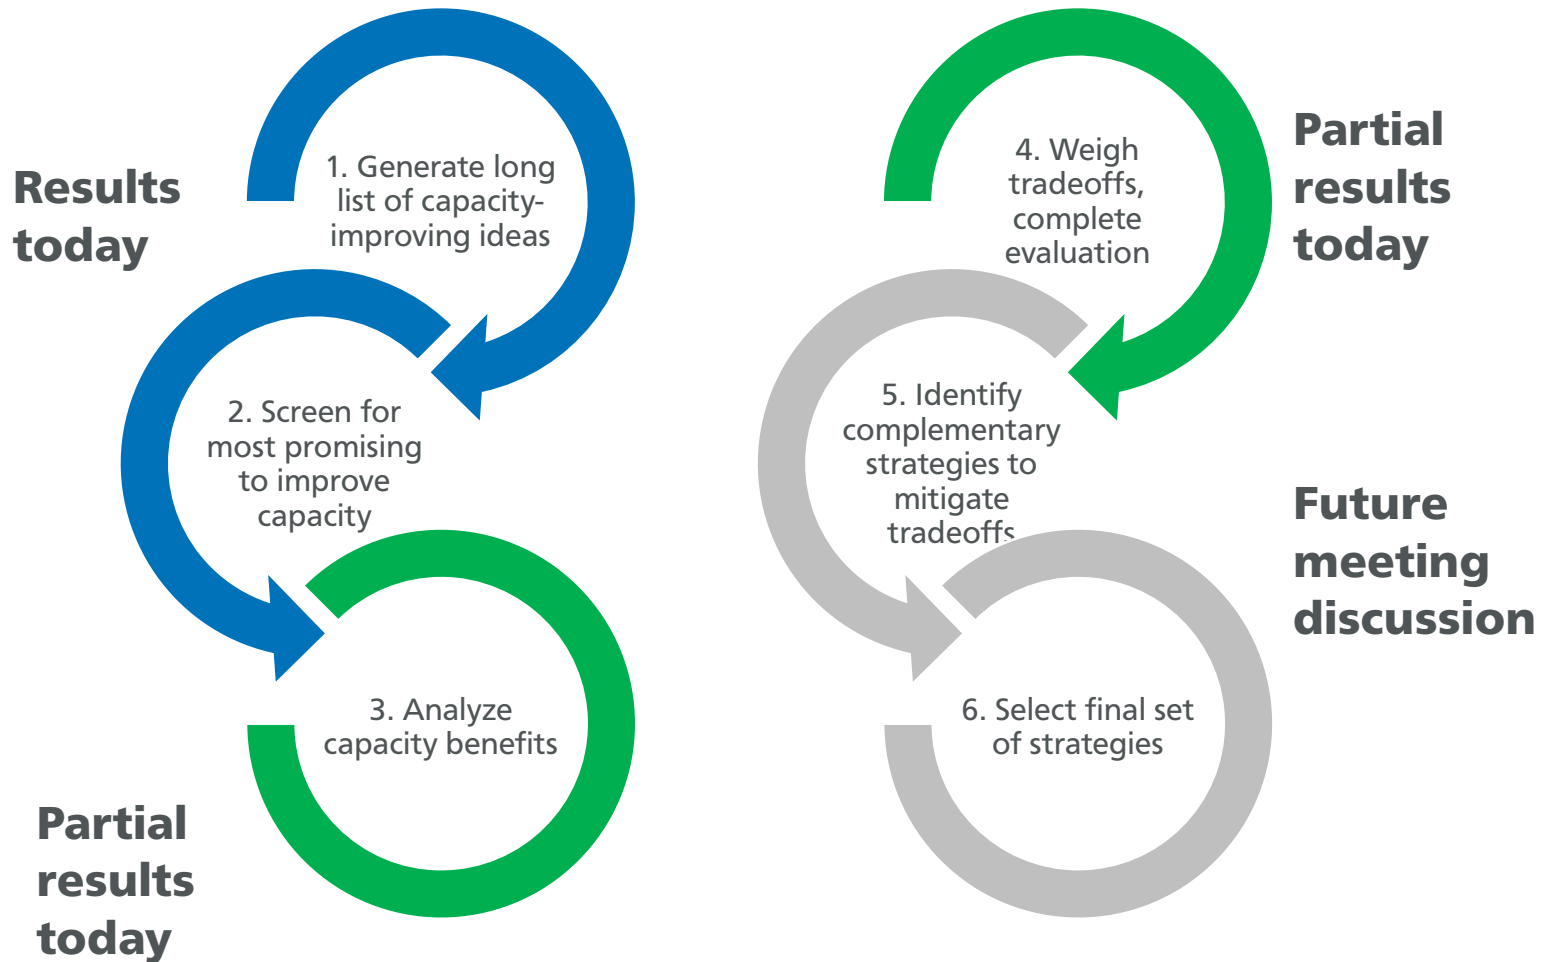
Results today

1. Generate long list of capacity-improving ideas

2. Screen for most promising to improve capacity

3. Analyze capacity benefits

Partial results today

4. Weigh tradeoffs, complete evaluation

Partial results today

5. Identify complementary strategies to mitigate tradeoffs

Future meeting discussion

6. Select final set of strategies